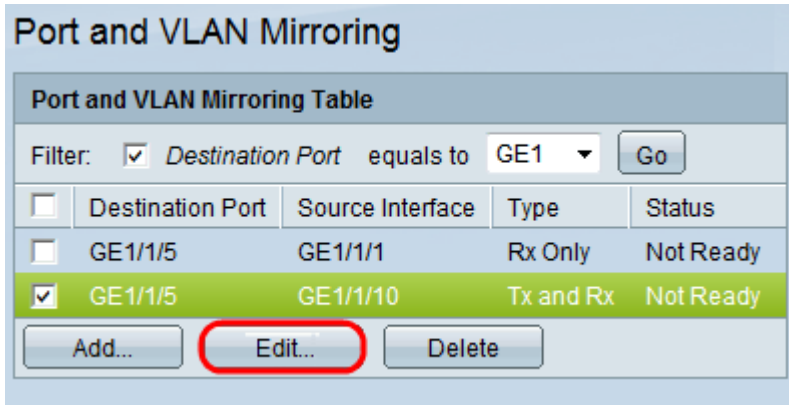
Port and VLAN Mirroring

Port and VLAN Mirroring Table

Filter: ☑ Destination Port equals to GE1 Go

| ☐ | Destination Port | Source Interface | Type | Status |
|---|---|---|---|---|
| ☐ | GE1/1/5 | GE1/1/1 | Rx Only | Not Ready |
| ☑ | GE1/1/5 | GE1/1/10 | Tx and Rx | Not Ready |

Add... Edit... Delete